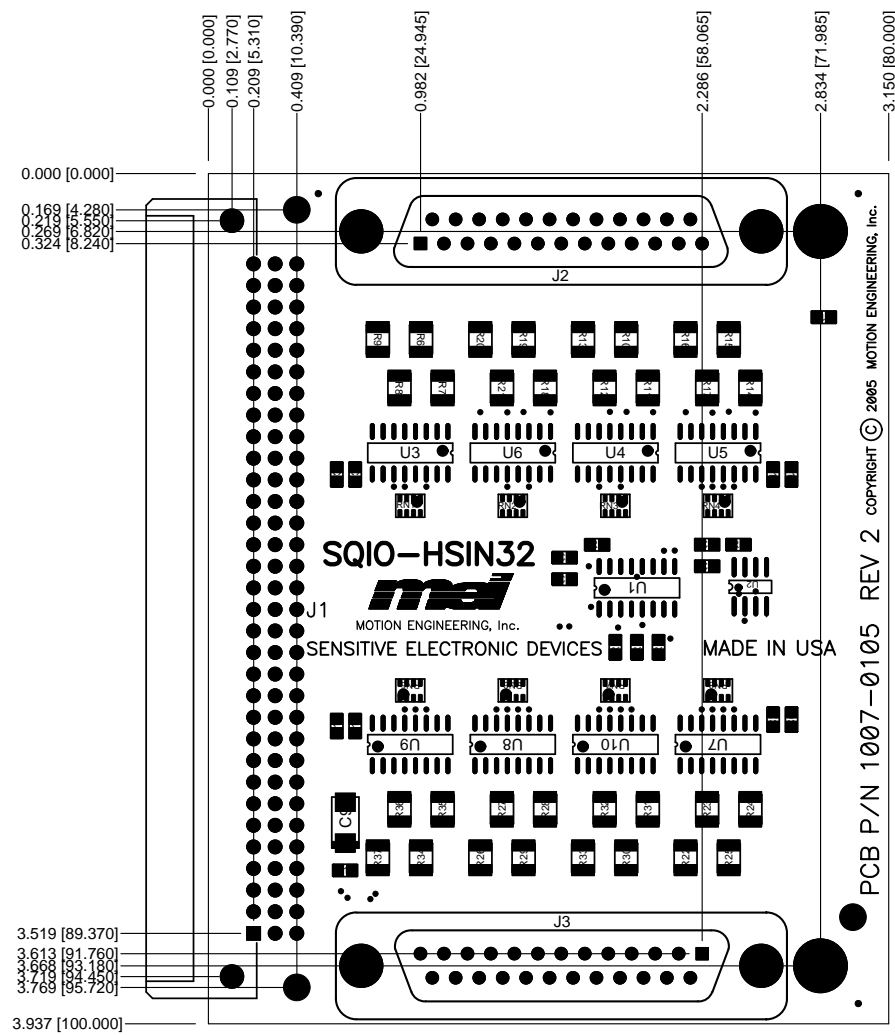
0.000 [0.000]
0.109 [2.770]
0.209 [5.310]
0.409 [10.390]
0.982 [24.945]
2.286 [58.065]
2.834 [71.985]
3.150 [80.000]

0.000 [0.000]
0.169 [4.280]
0.219 [5.550]
0.269 [6.820]
0.324 [8.240]

J2

R9 R6 R20 R19 R13 R10 R16 R15
R8 R7 R2 R1 R12 R11 R17 R14

U3 U6 U4 U5

SQIO–HSIN32
mei
MOTION ENGINEERING, Inc.
U1
U2
J1
SENSITIVE ELECTRONIC DEVICES
MADE IN USA

U9 U8 U10 U7

C1
R36 R35 R27 R28 R32 R31 R22 R24
R37 R34 R26 R29 R33 R30 R25 R23

J3

3.519 [89.370]
3.613 [91.760]
3.668 [93.180]
3.719 [94.450]
3.769 [95.720]
3.937 [100.000]

PCB P/N 1007–0105 REV 2 COPYRIGHT © 2005 MOTION ENGINEERING, Inc.